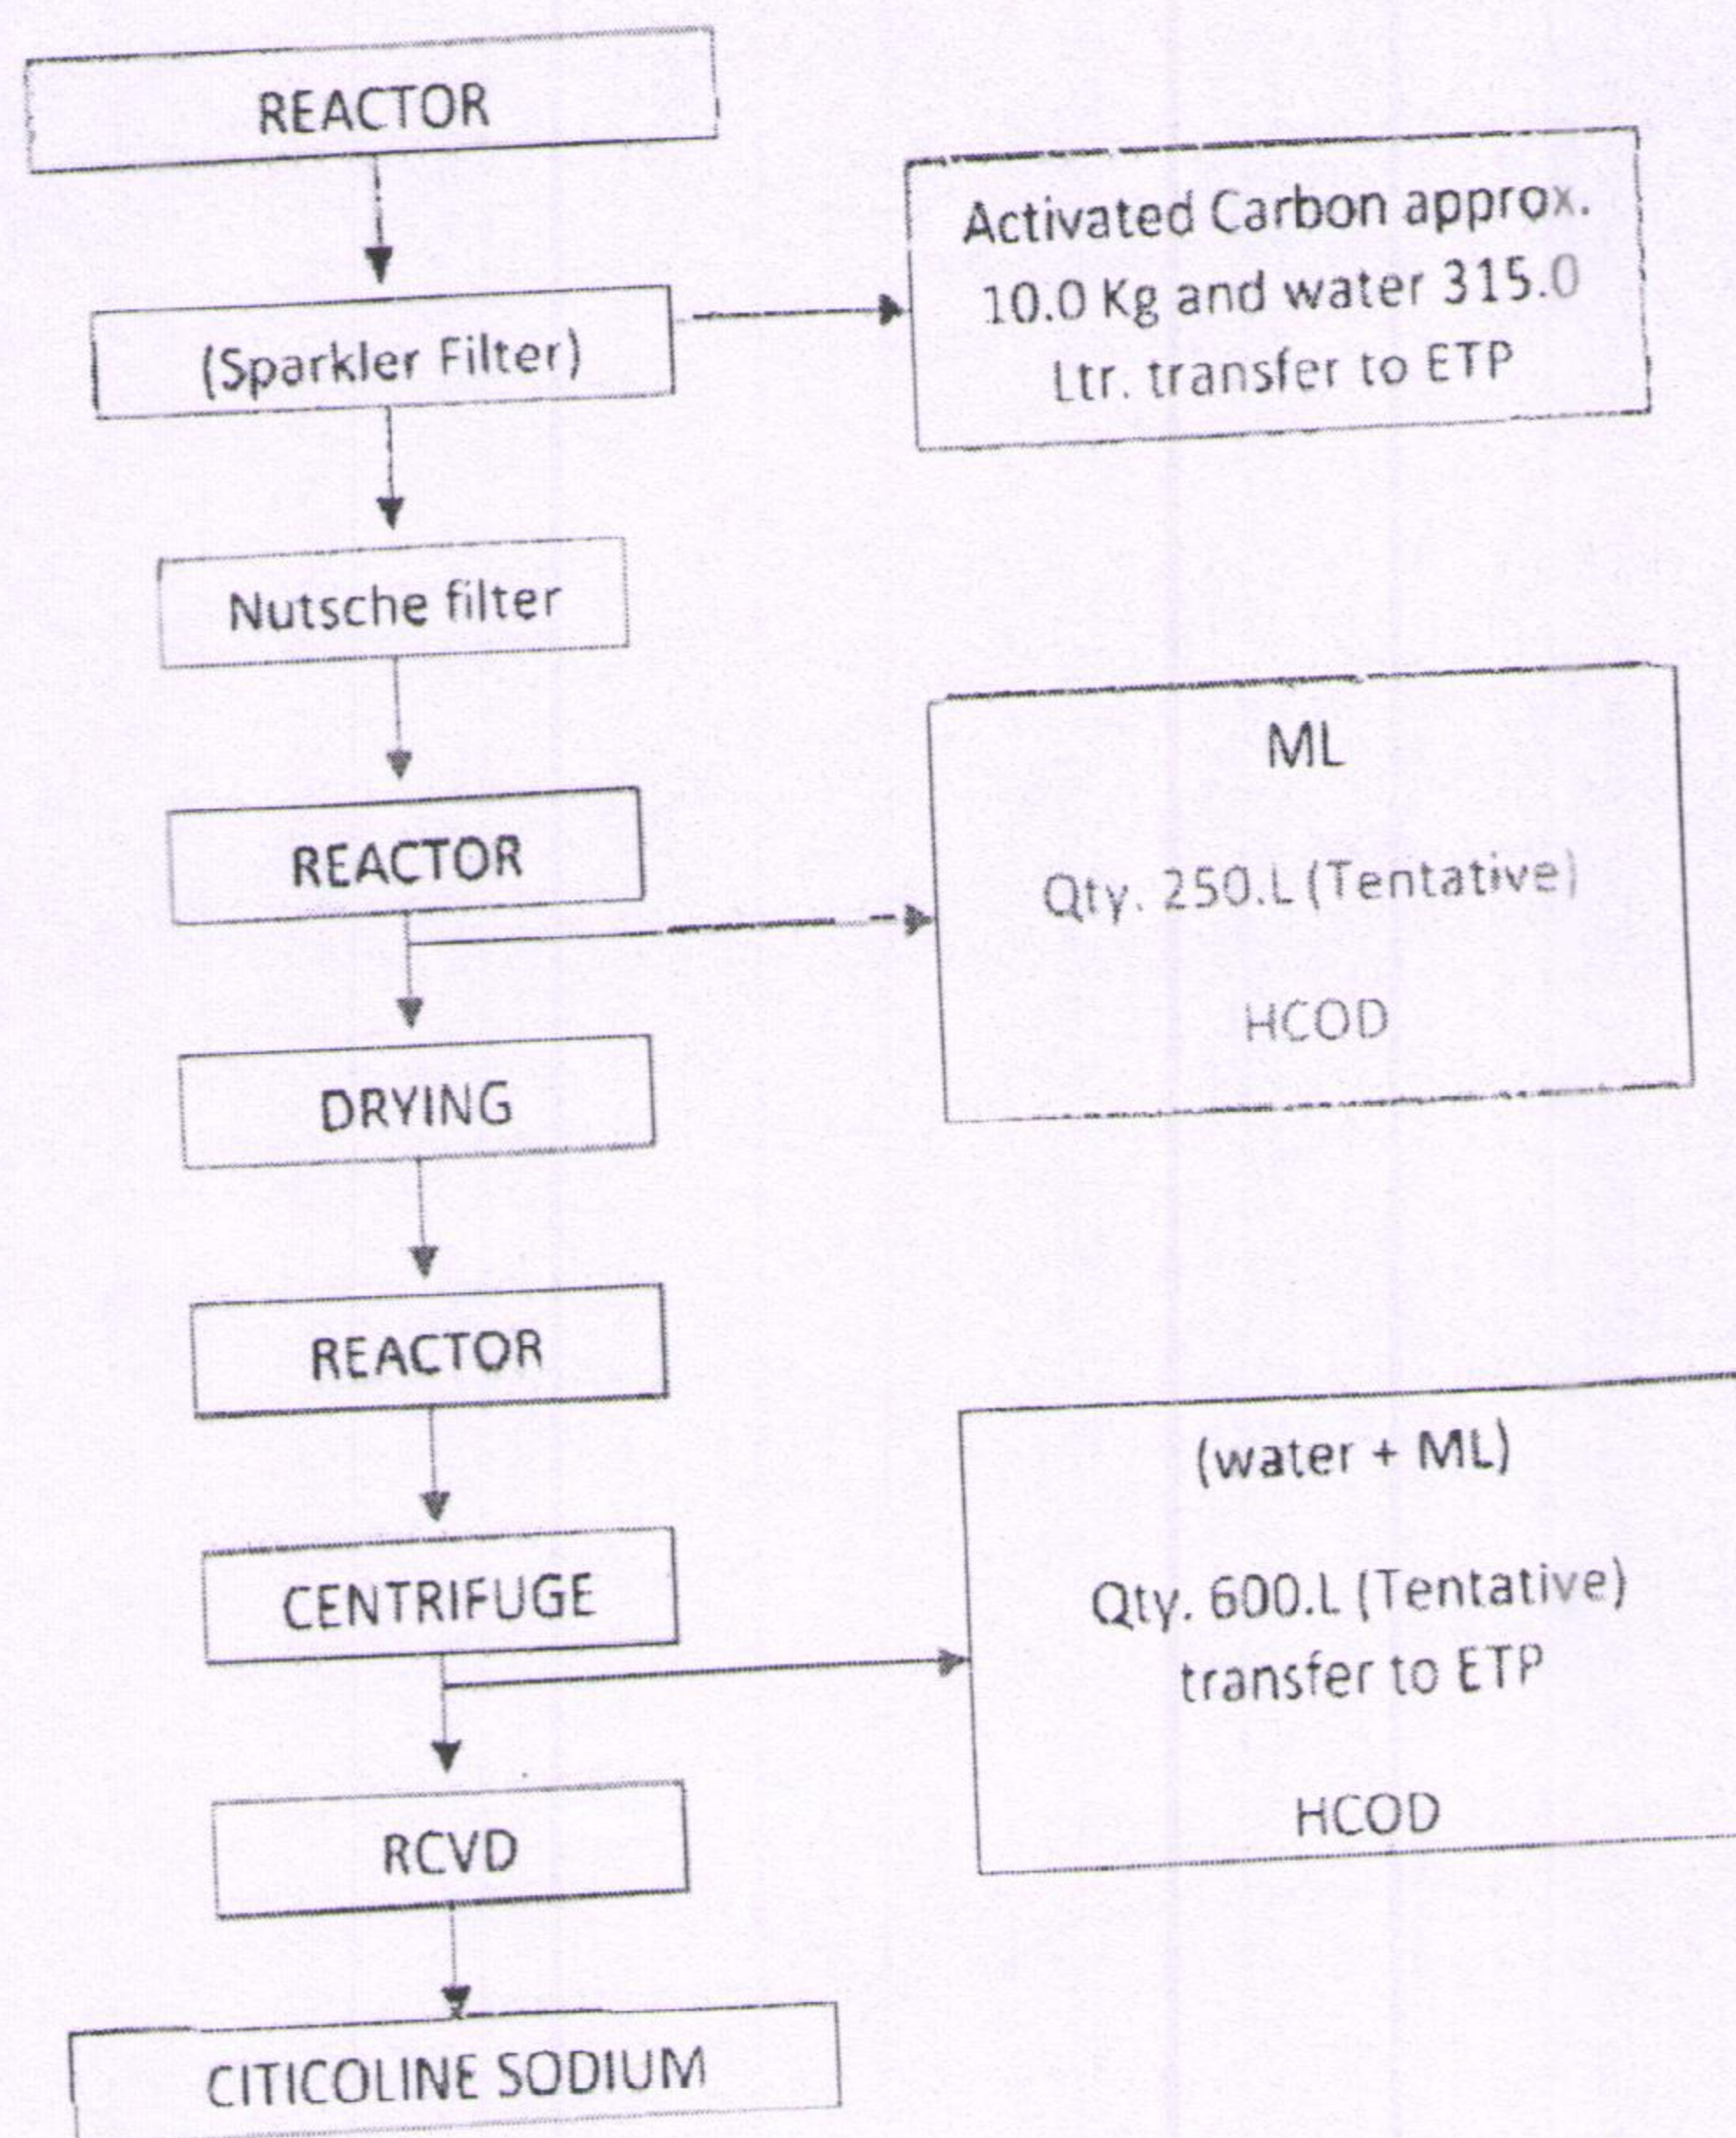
REACTOR

(Sparkler Filter)

Activated Carbon approx. 10.0 Kg and water 315.0 Ltr. transfer to ETP

Nutsche filter

REACTOR

ML

Qty. 250.L (Tentative)

HCOD

DRYING

REACTOR

CENTRIFUGE

(water + ML)

Qty. 600.L (Tentative) transfer to ETP

HCOD

RCVD

CITICOLINE SODIUM